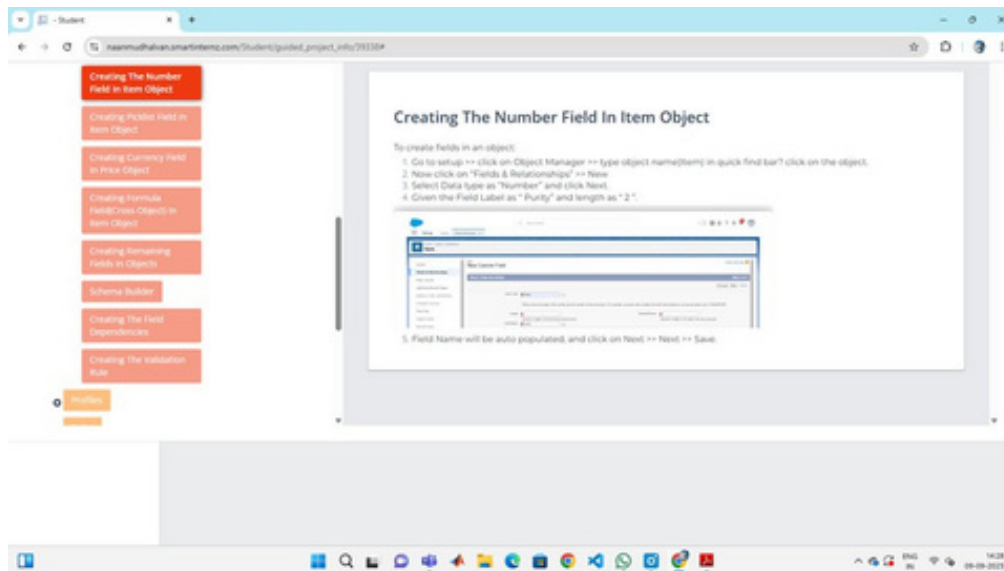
- Student

naanmudhalvan.smartinternz.com/Student/guided_project_info/39338#

Creating The Number Field In Item Object

Creating Picklist Field In Item Object

Creating Currency Field In Price Object

Creating Formula Field(Cross Object) In Item Object

Creating Remaining Fields In Objects

Schema Builder

Creating The Field Dependencies

Creating The Validation Rule

Profiles

Creating The Number Field In Item Object

To create fields in an object:

1. Go to setup >> click on Object Manager >> type object name(Item) in quick find bar? click on the object.
2. Now click on "Fields & Relationships" >> New
3. Select Data type as "Number" and click Next.
4. Given the Field Label as " Purity" and length as " 2 ".

New Custom Field

5. Field Name will be auto populated, and click on Next >> Next >> Save.

ENG IN

14:28

09-09-2023